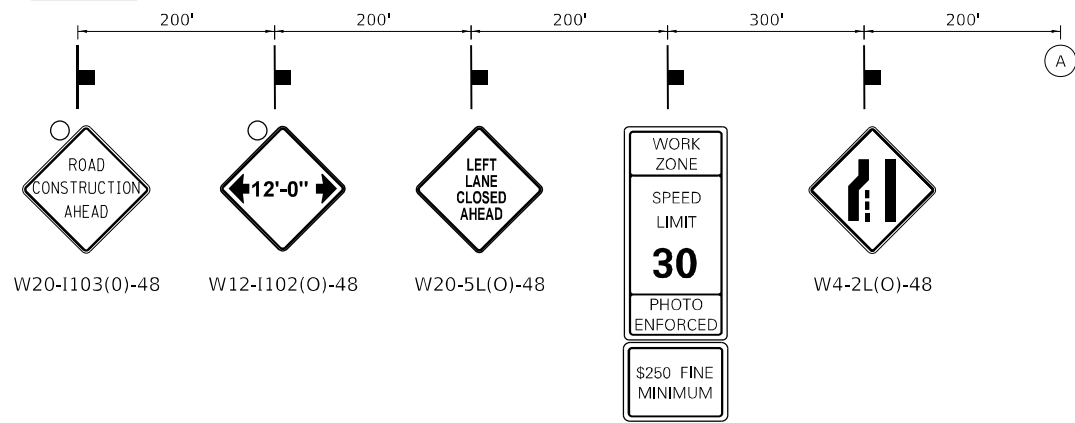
200'
200'
200'
300'
200'

A

ROAD CONSTRUCTION AHEAD

W20-I103(0)-48

12'-0"

W12-I102(O)-48

LEFT LANE CLOSED AHEAD

W20-5L(O)-48

WORK ZONE

SPEED LIMIT

30

PHOTO ENFORCED

$250 FINE MINIMUM

W4-2L(O)-48